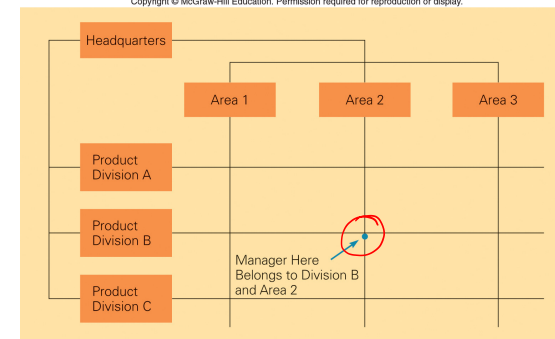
Copyright © McGraw-Hill Education. Permission required for reproduction or display.

Headquarters

Area 1

Area 2

Area 3

Product Division A

Product Division B

Product Division C

Manager Here Belongs to Division B and Area 2